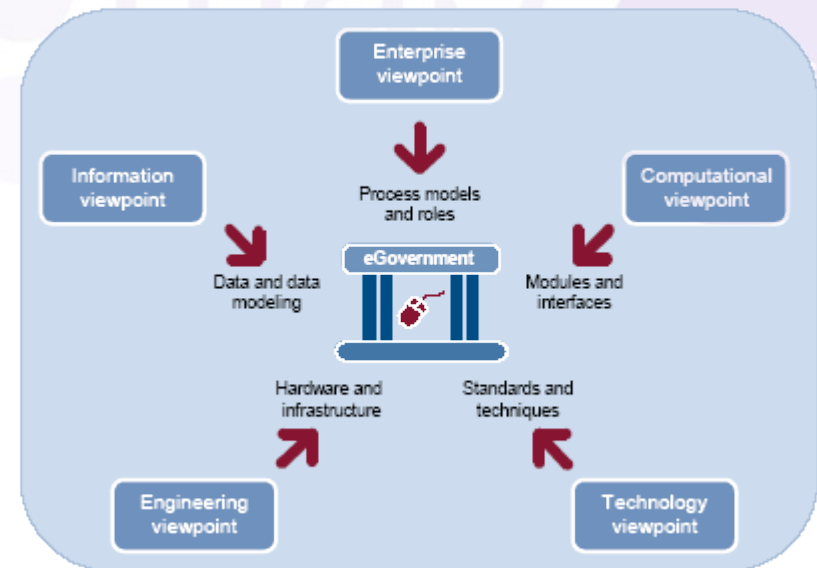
Enterprise viewpoint

Process models and roles

Information viewpoint

Computational viewpoint

Data and data modeling

eGovernment

Modules and interfaces

Hardware and infrastructure

Standards and techniques

Engineering viewpoint

Technology viewpoint